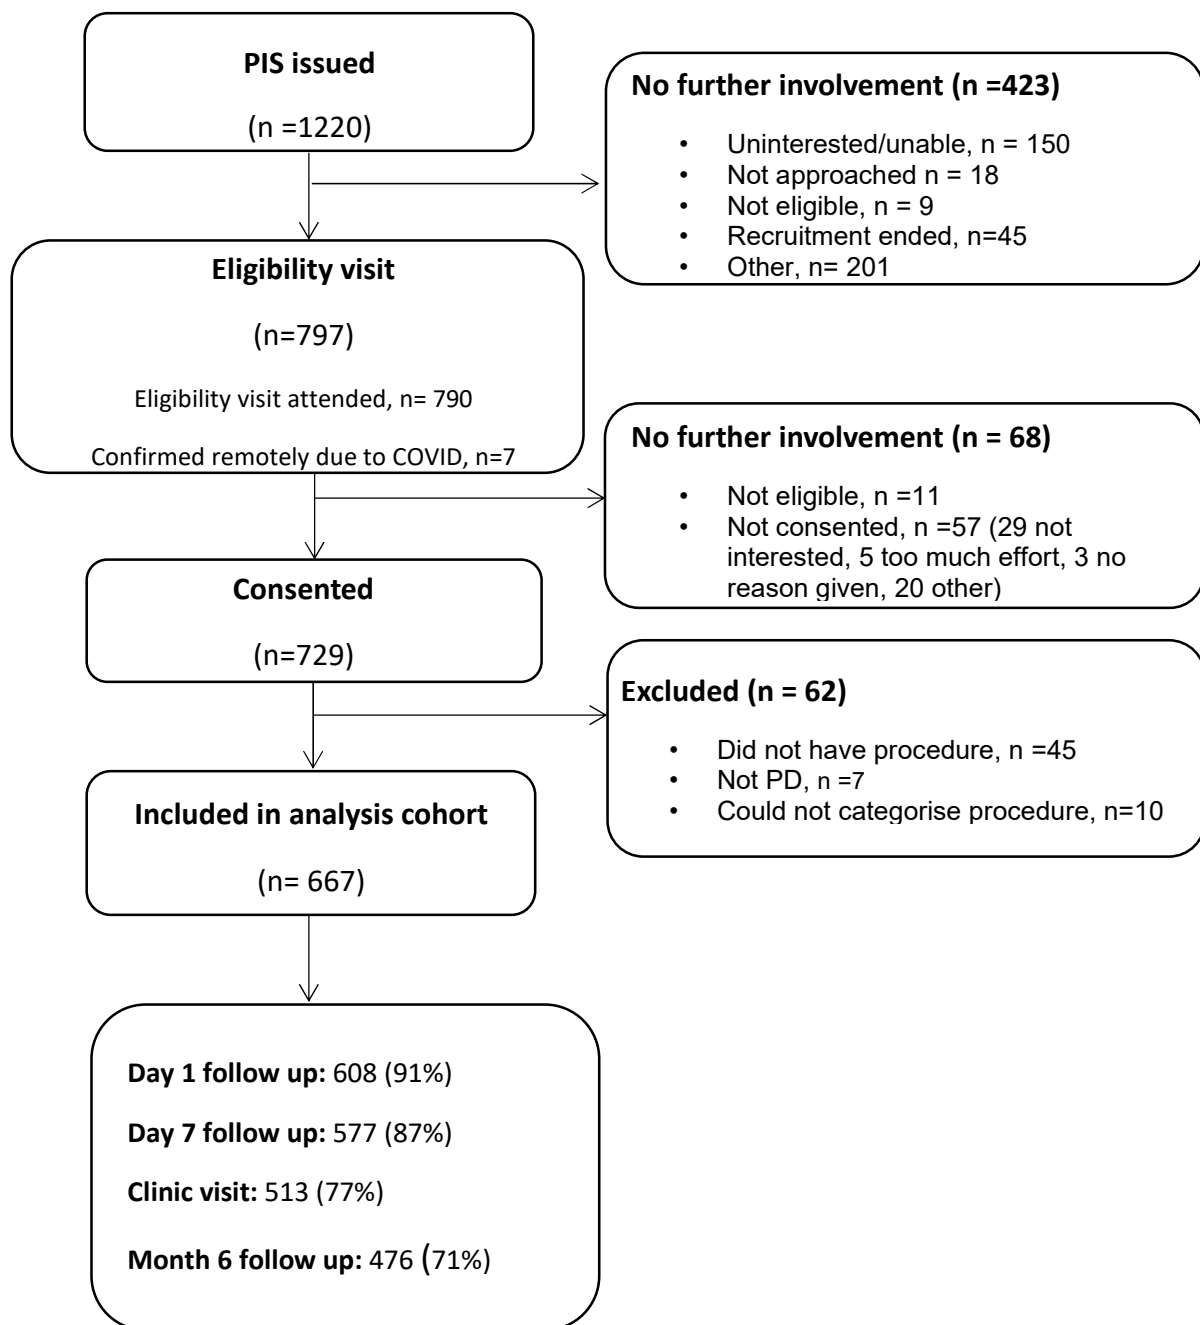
PIS issued

(n =1220)

No further involvement (n =423)

- Uninterested/unable, n = 150
- Not approached n = 18
- Not eligible, n = 9
- Recruitment ended, n=45
- Other, n= 201

Eligibility visit

(n=797)

Eligibility visit attended, n= 790

Confirmed remotely due to COVID, n=7

No further involvement (n = 68)

- Not eligible, n =11
- Not consented, n =57 (29 not interested, 5 too much effort, 3 no reason given, 20 other)

Consented

(n=729)

Excluded (n = 62)

- Did not have procedure, n =45
- Not PD, n =7
- Could not categorise procedure, n=10

Included in analysis cohort

(n= 667)

Day 1 follow up: 608 (91%)

Day 7 follow up: 577 (87%)

Clinic visit: 513 (77%)

Month 6 follow up: 476 (71%)